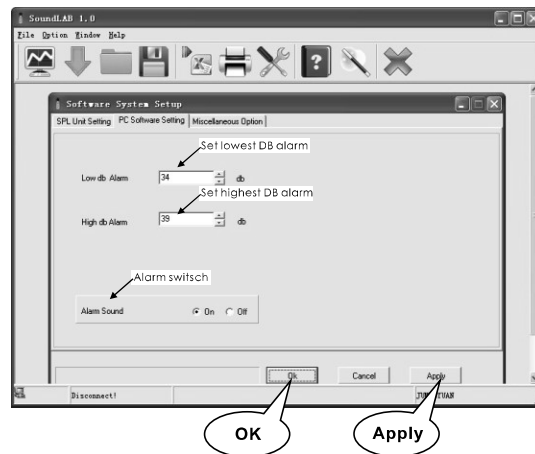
SoundLAB 1.0
File Option Window Help

Software System Setup
SPL Unit Setting | PC Software Setting | Miscellaneous Option

Set lowest DB alarm
Low db Alarm 34 db
Set highest DB alarm
High db Alarm 39 db

Alarm switsch
Alarm Sound On Off

Ok Cancel Apply

Disconnect!
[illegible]TUAN

OK
Apply